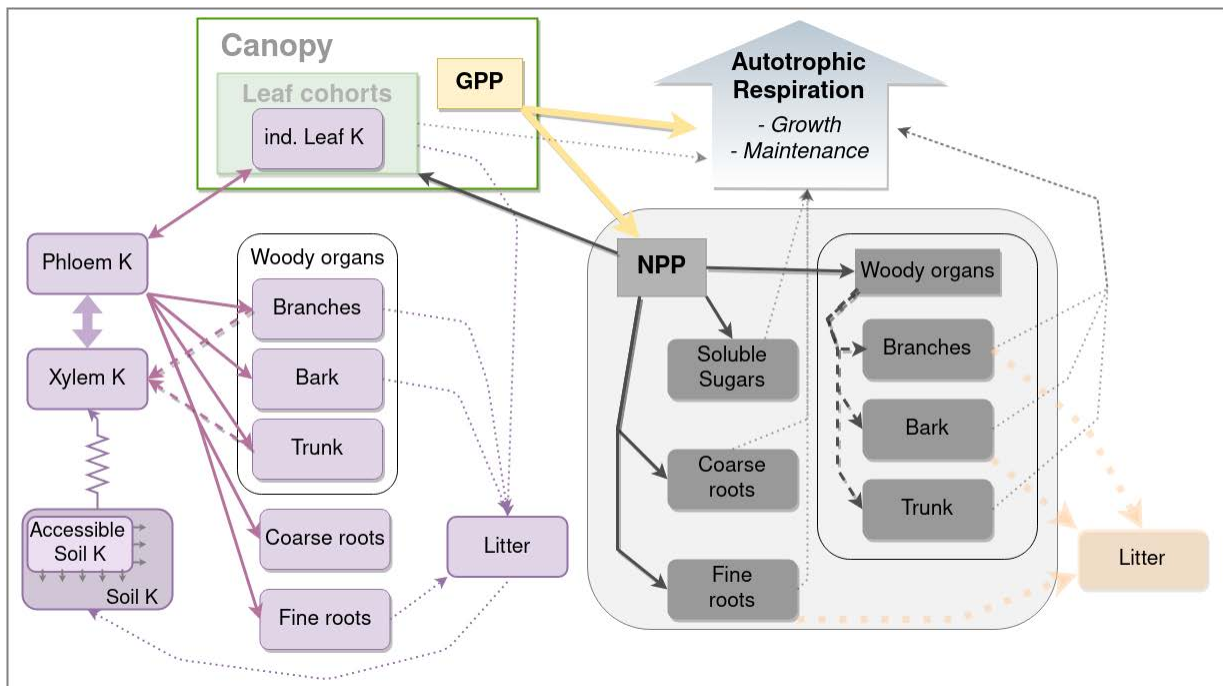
Canopy

Leaf cohorts

ind. Leaf K

GPP

Autotrophic Respiration

- Growth

- Maintenance

Phloem K

Xylem K

Accessible Soil K

Soil K

Woody organs

Branches

Bark

Trunk

Coarse roots

Fine roots

Litter

NPP

Soluble Sugars

Coarse roots

Fine roots

Woody organs

Branches

Bark

Trunk

Litter